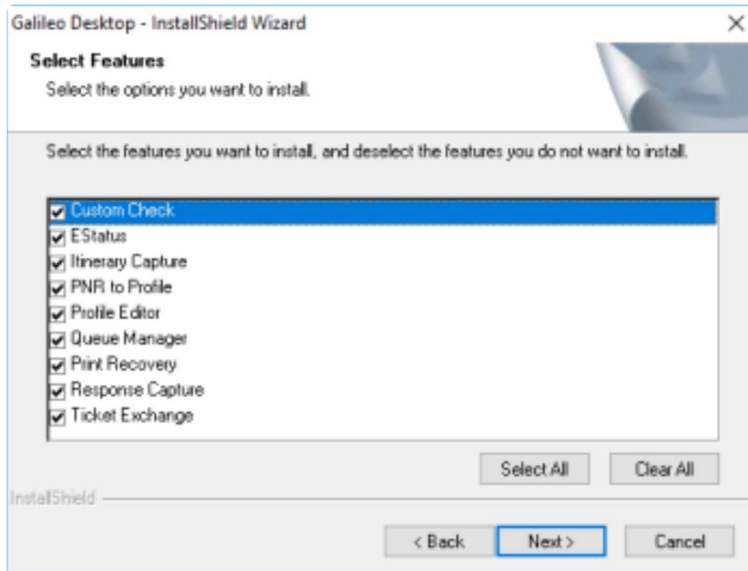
Galileo Desktop - InstallShield Wizard

×

Select Features

Select the options you want to install.

Select the features you want to install, and deselect the features you do not want to install.

Custom Check
EStatus
Itinerary Capture
PNR to Profile
Profile Editor
Queue Manager
Print Recovery
Response Capture
Ticket Exchange

Select All

Clear All

InstallShield

< Back

Next >

Cancel